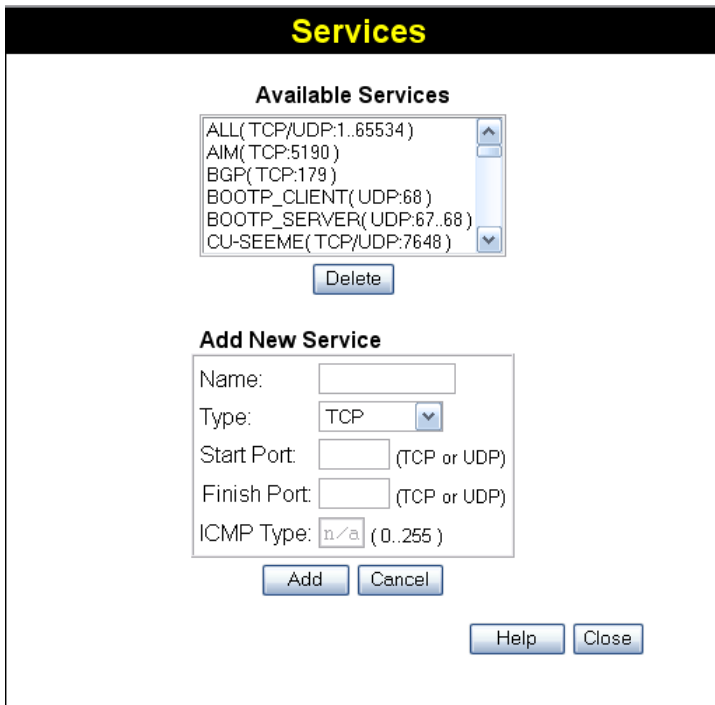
Services

Available Services

ALL( TCP/UDP:1..65534 )
AIM( TCP:5190 )
BGP( TCP:179 )
BOOTP_CLIENT( UDP:68 )
BOOTP_SERVER( UDP:67..68 )
CU-SEEME( TCP/UDP:7648 )

Delete

Add New Service

Name:
Type: TCP
Start Port: (TCP or UDP)
Finish Port: (TCP or UDP)
ICMP Type: n/a ( 0..255 )

Add Cancel

Help Close